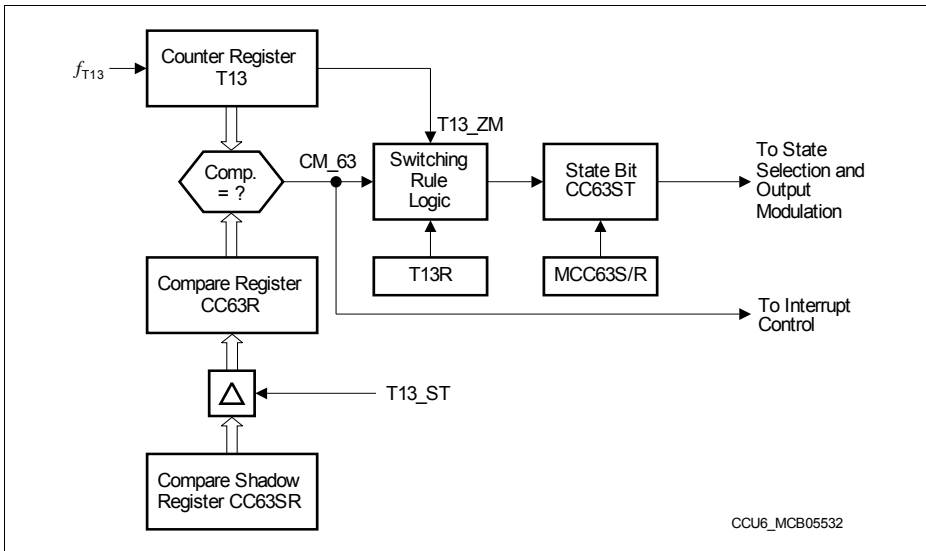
$f_{T13}$

Counter Register T13

T13_ZM

Comp. = ?

CM_63

Switching Rule Logic

State Bit CC63ST

To State Selection and Output Modulation

T13R

MCC63S/R

Compare Register CC63R

To Interrupt Control

$\Delta$

T13_ST

Compare Shadow Register CC63SR

CCU6_MCB05532